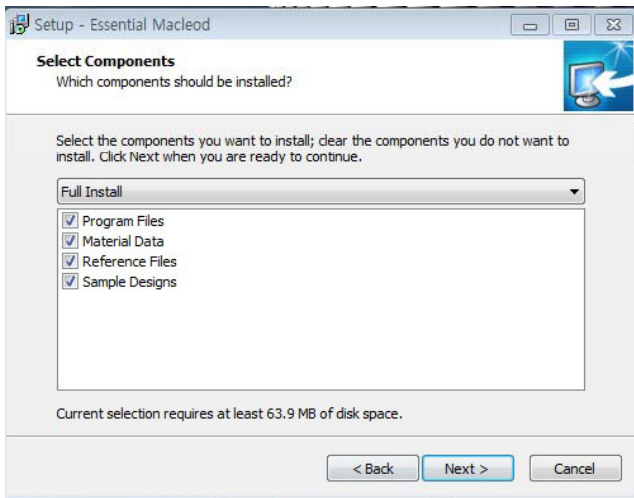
Setup - Essential Macleod

Select Components
Which components should be installed?

Select the components you want to install; clear the components you do not want to install. Click Next when you are ready to continue.

Full Install

Program Files
Material Data
Reference Files
Sample Designs

Current selection requires at least 63.9 MB of disk space.

< Back
Next >
Cancel